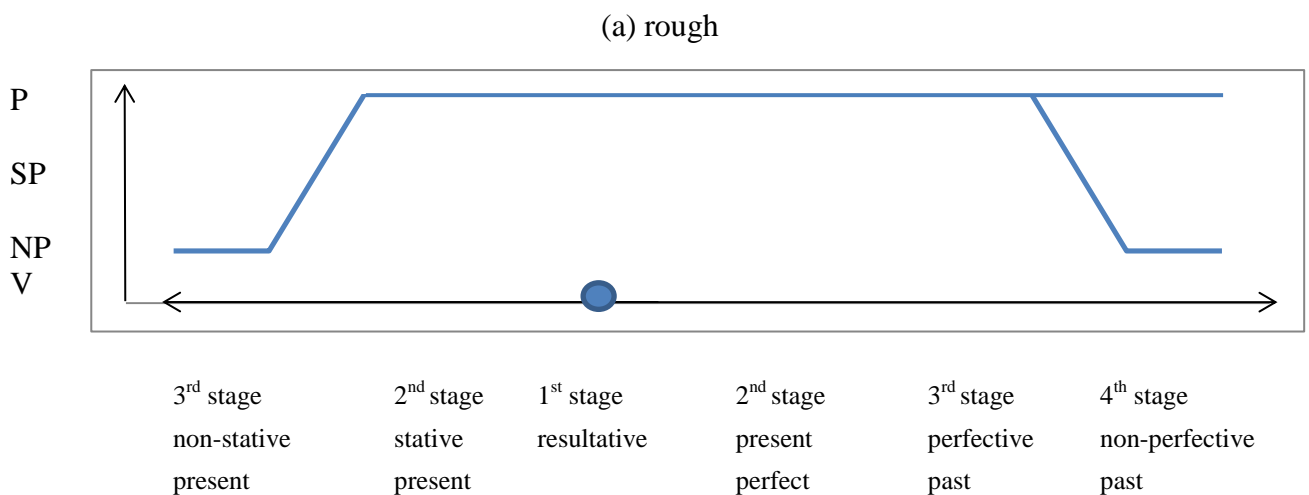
(a) rough

P
SP
NP
V

3$^{rd}$ stage non-stative present

2$^{nd}$ stage stative present

1$^{st}$ stage resultative

2$^{nd}$ stage present perfect

3$^{rd}$ stage perfective past

4$^{th}$ stage non-perfective past